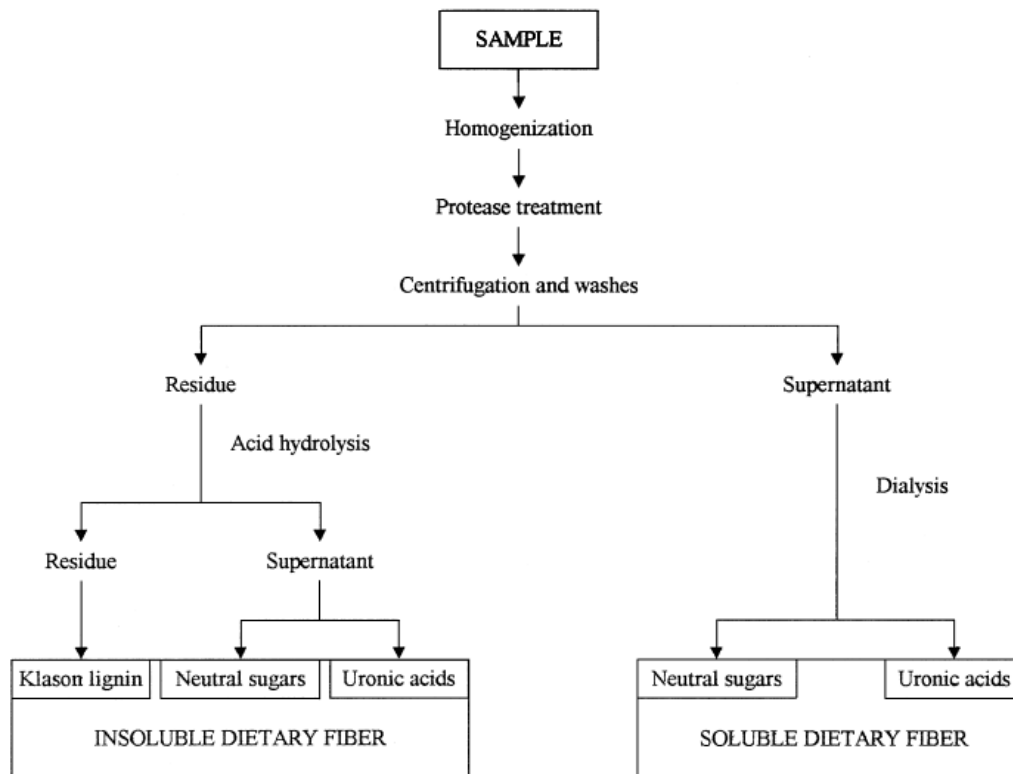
SAMPLE

Homogenization

Protease treatment

Centrifugation and washes

Residue

Acid hydrolysis

Residue

Supernatant

Klason lignin

Neutral sugars

Uronic acids

INSOLUBLE DIETARY FIBER

Supernatant

Dialysis

Neutral sugars

Uronic acids

SOLUBLE DIETARY FIBER